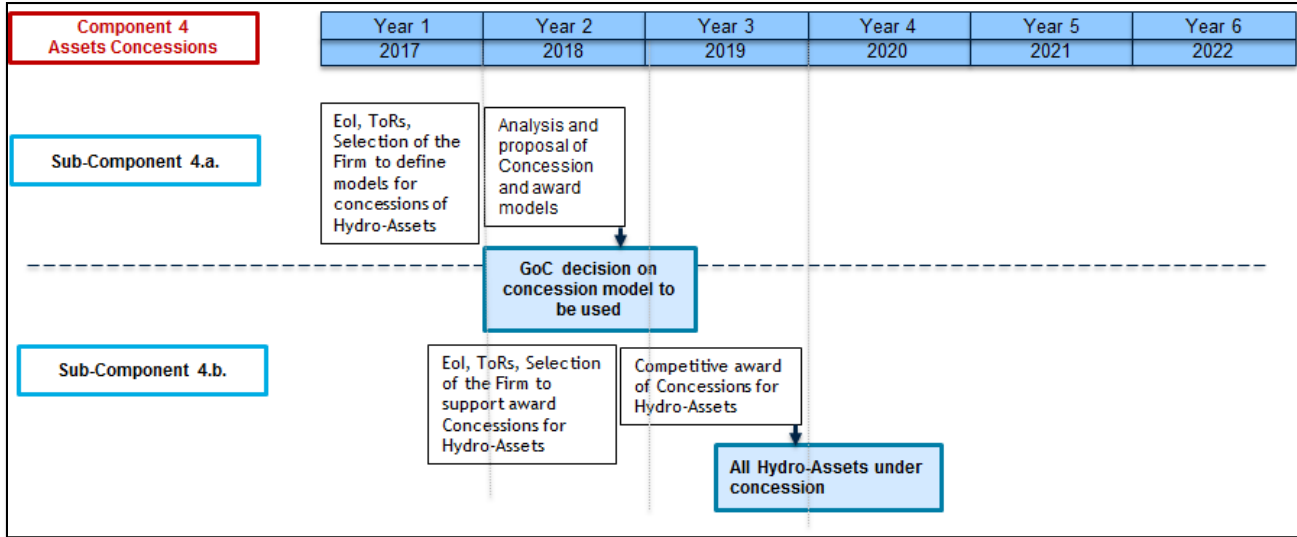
Component 4
Assets Concessions

| Year 1 | Year 2 | Year 3 | Year 4 | Year 5 | Year 6 |
|---|---|---|---|---|---|
| 2017 | 2018 | 2019 | 2020 | 2021 | 2022 |

Sub-Component 4.a.

EoI, ToRs, Selection of the Firm to define models for concessions of Hydro-Assets

Analysis and proposal of Concession and award models

GoC decision on concession model to be used

Sub-Component 4.b.

EoI, ToRs, Selection of the Firm to support award Concessions for Hydro-Assets

Competitive award of Concessions for Hydro-Assets

All Hydro-Assets under concession